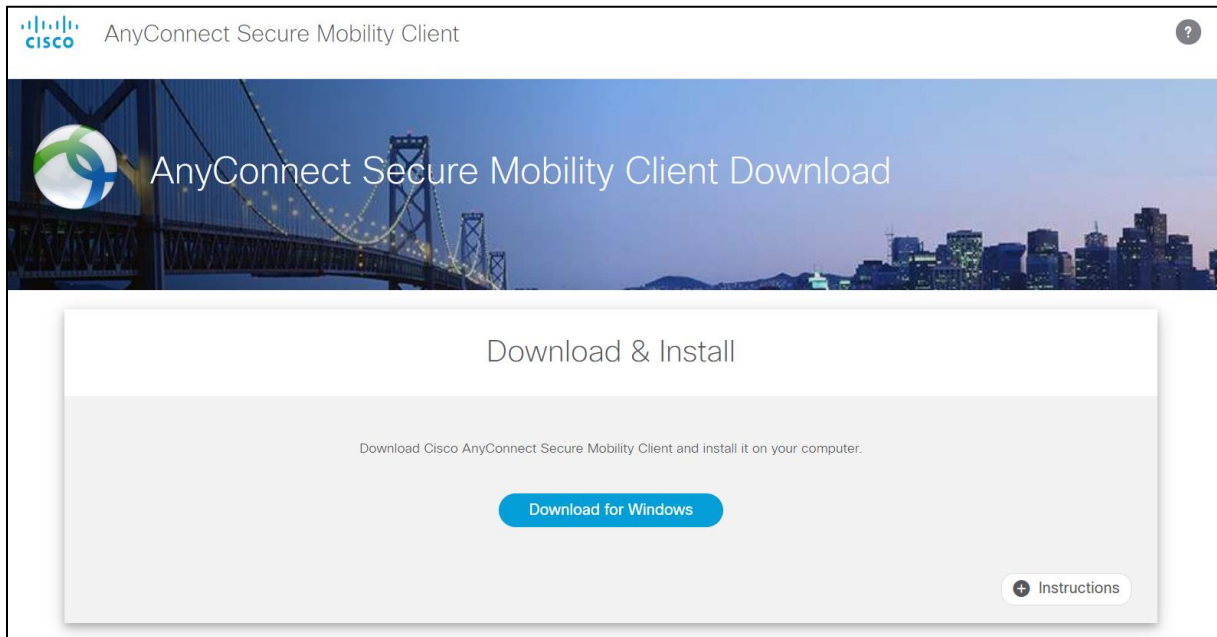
cisco AnyConnect Secure Mobility Client

?

AnyConnect Secure Mobility Client Download

Download & Install

Download Cisco AnyConnect Secure Mobility Client and install it on your computer.

Download for Windows

Instructions